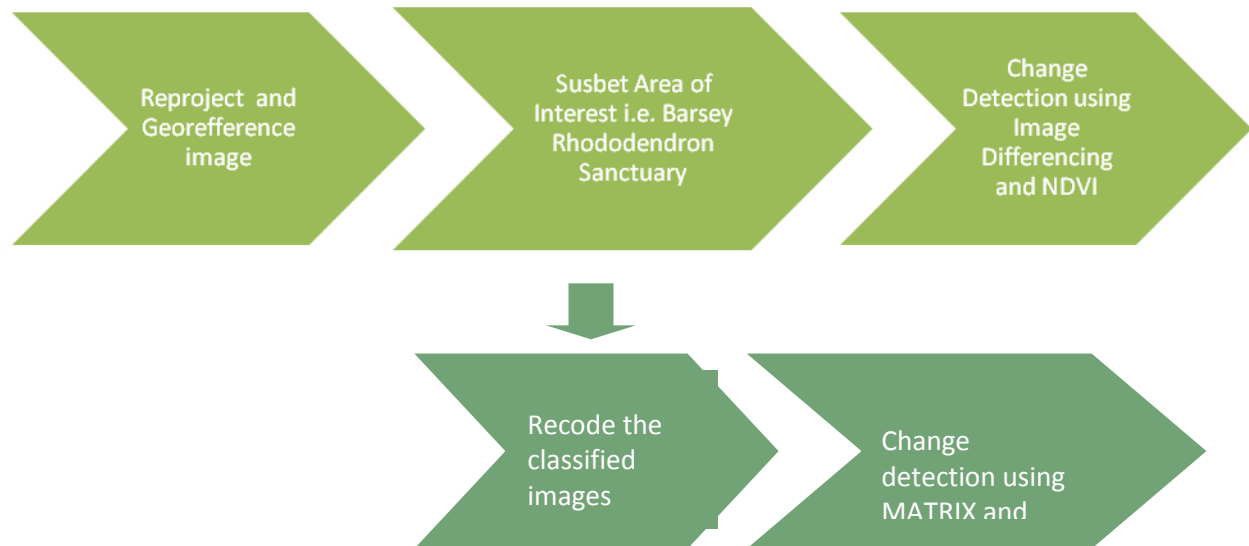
Reproject and Georefference image

Susbet Area of Interest i.e. Barsey Rhododendron Sanctuary

Change Detection using Image Differencing and NDVI

Recode the classified images

Change detection using MATRIX and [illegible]